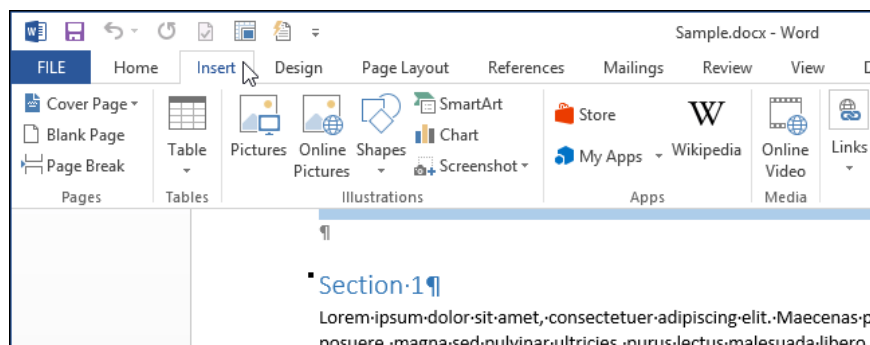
Sample.docx - Word

FILE Home Insert Design Page Layout References Mailings Review View

Cover Page
Blank Page
Page Break
Pages

Table
Tables

Pictures Online Pictures Shapes SmartArt Chart Screenshot
Illustrations

Store
My Apps
Wikipedia
Apps

Online Video
Media

Links

¶

Section·1¶

Lorem·ipsum·dolor·sit·amet,·consectetuer·adipiscing·elit.·Maecenas·p
posuere,·magna·sed·pulvinar·ultricies,·purus·lectus·malesuada·libero